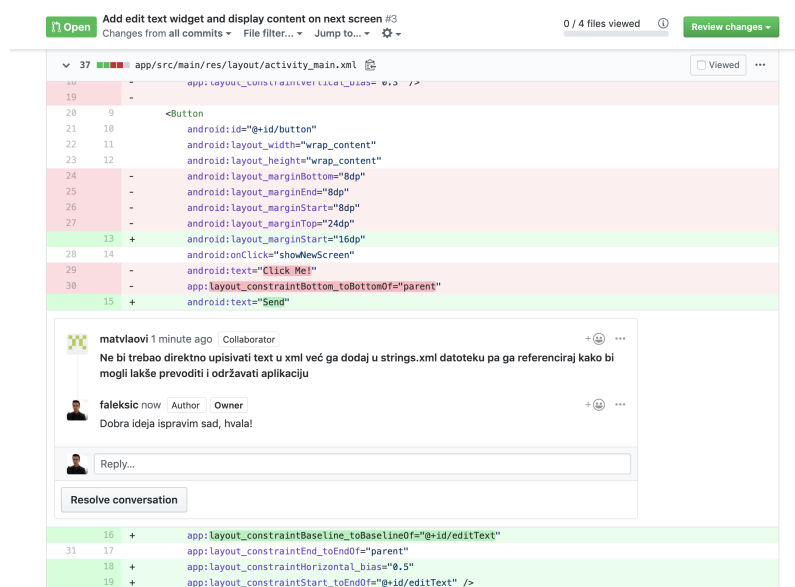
Open Add edit text widget and display content on next screen #3
Changes from all commits ▾ File filter... ▾ Jump to... ▾
0 / 4 files viewed
Review changes ▾

37 app/src/main/res/layout/activity_main.xml
Viewed

| | | | |
|---|---|---|---|
| 18 | | - | app:layout_constraintVertical_bias="0.3" /> |
| 19 | | - | |
| 20 | 9 | | <Button |
| 21 | 10 | | android:id="@+id/button" |
| 22 | 11 | | android:layout_width="wrap_content" |
| 23 | 12 | | android:layout_height="wrap_content" |
| 24 | | - | android:layout_marginBottom="8dp" |
| 25 | | - | android:layout_marginEnd="8dp" |
| 26 | | - | android:layout_marginStart="8dp" |
| 27 | | - | android:layout_marginTop="24dp" |
| | 13 | + | android:layout_marginStart="16dp" |
| 28 | 14 | | android:onClick="showNewScreen" |
| 29 | | - | android:text="Click Me!" |
| 30 | | - | app:layout_constraintBottom_toBottomOf="parent" |
| | 15 | + | android:text="Send" |

matvlaovi 1 minute ago Collaborator
Ne bi trebao direktno upisivati text u xml već ga dodaj u strings.xml datoteku pa ga referenciraj kako bi mogli lakše prevoditi i održavati aplikaciju

faleksic now Author Owner
Dobra ideja ispravim sad, hvala!

Reply...

Resolve conversation

| | | | |
|---|---|---|---|
| | 16 | + | app:layout_constraintBaseline_toBaselineOf="@+id/editText" |
| 31 | 17 | | app:layout_constraintEnd_toEndOf="parent" |
| | 18 | + | app:layout_constraintHorizontal_bias="0.5" |
| | 19 | + | app:layout_constraintStart_toEndOf="@+id/editText" /> |